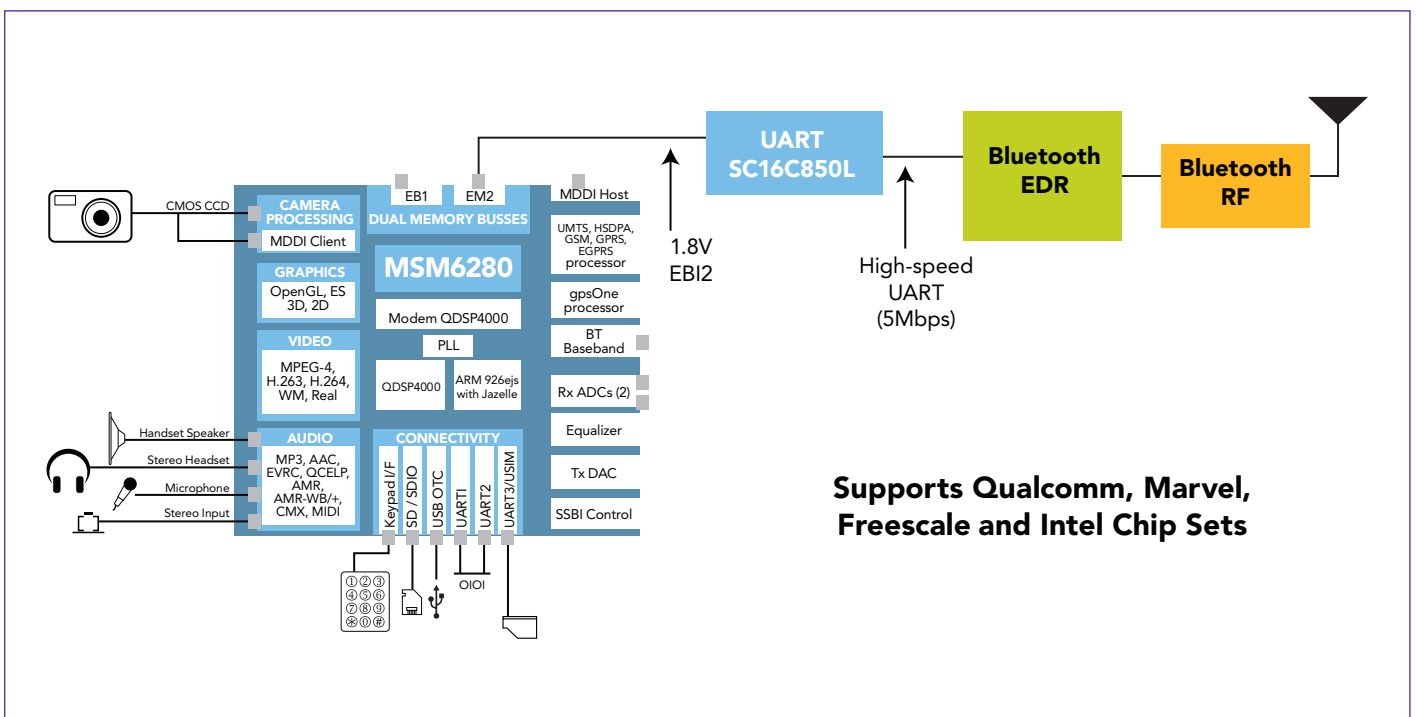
CMOS CCD

CAMERA PROCESSING

MDDI Client

EB1

EM2

DUAL MEMORY BUSSES

MDDI Host

UMTS, HSDPA, GSM, GPRS, EGPRS processor

GRAPHICS

OpenGL, ES 3D, 2D

MSM6280

gpsOne processor

Modem QDSP4000

VIDEO

MPEG-4, H.263, H.264, WM, Real

PLL

BT Baseband

QDSP4000

ARM 926ejs with Jazelle

Rx ADCs (2)

Handset Speaker

AUDIO

CONNECTIVITY

Equalizer

Stereo Headset

MP3, AAC, EVRC, QCELP, AMR, AMR-WB/+, CMX, MIDI

Microphone

Stereo Input

Keypad I/F

SD / SDIO

USB OTC

UARTI

UART2

UART3/USIM

Tx DAC

SSBI Control

OIOI

①②③
④⑤⑥
⑦⑧⑨
⊛⓪#

1.8V
EBI2

UART
SC16C850L

High-speed
UART
(5Mbps)

Bluetooth
EDR

Bluetooth
RF

Supports Qualcomm, Marvel, Freescale and Intel Chip Sets